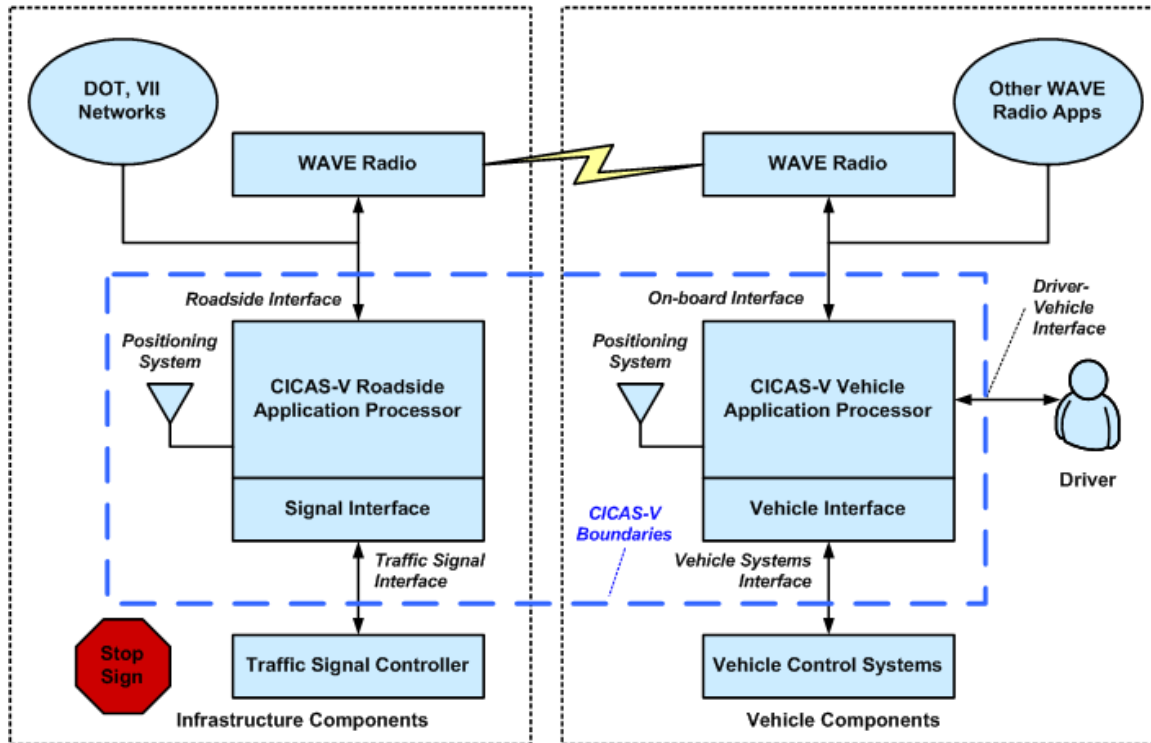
DOT, VII Networks

Other WAVE Radio Apps

WAVE Radio

WAVE Radio

Roadside Interface

On-board Interface

Driver-Vehicle Interface

Positioning System

CICAS-V Roadside Application Processor

Signal Interface

Positioning System

CICAS-V Vehicle Application Processor

Vehicle Interface

Driver

CICAS-V Boundaries

Traffic Signal Interface

Vehicle Systems Interface

Stop Sign

Traffic Signal Controller

Vehicle Control Systems

Infrastructure Components

Vehicle Components